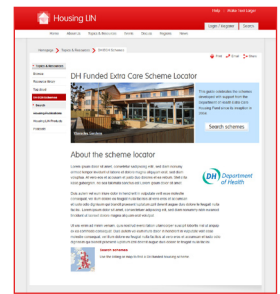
Housing LIN

Help | Make Text Larger

Login | Register | Search

Home | About Us | Topics & Resources | Events | Join Us | Regions | News

Homepage > Topics & Resources > DH Funded Extra Care

Print | Email | Share

Topics & Resources

Browse

Resource library

Tag cloud

Extra Care Scheme Locator

Search

Housing Publications

Housing LIN Products

Factsheets

DH Funded Extra Care Scheme Locator

This guide celebrates the schemes developed with support from the Department of Health Extra Care Housing Fund and is available in a map. Read more about the schemes.

Riverside Gardens

About the scheme locator

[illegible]

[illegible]

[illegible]

DH Department of Health

Display interactive

Use the listing or map to find a DH funded housing scheme.